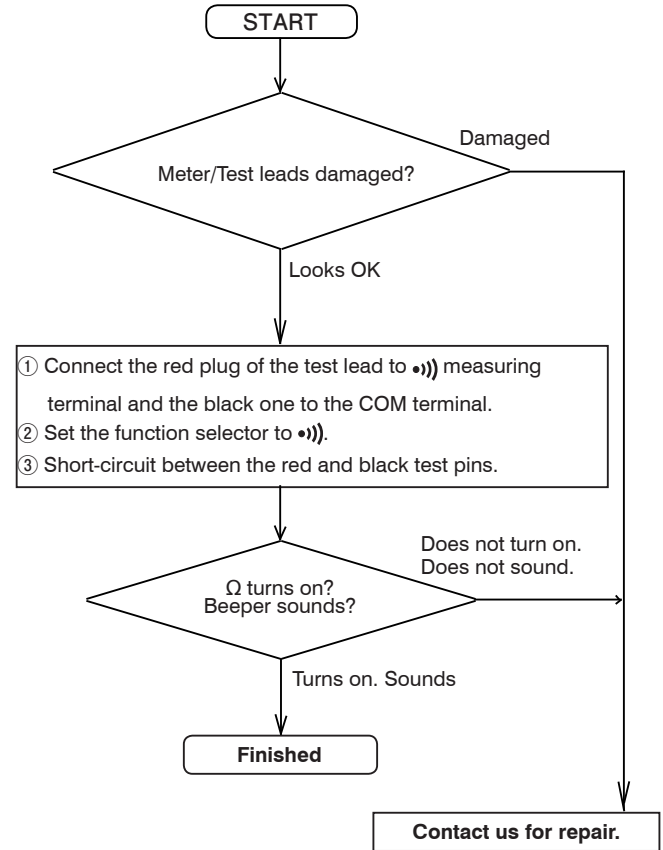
START

Meter/Test leads damaged?

Damaged

Looks OK

① Connect the red plug of the test lead to •))) measuring terminal and the black one to the COM terminal.
② Set the function selector to •))).
③ Short-circuit between the red and black test pins.

Ω turns on?
Beeper sounds?

Does not turn on.
Does not sound.

Turns on. Sounds

Finished

Contact us for repair.